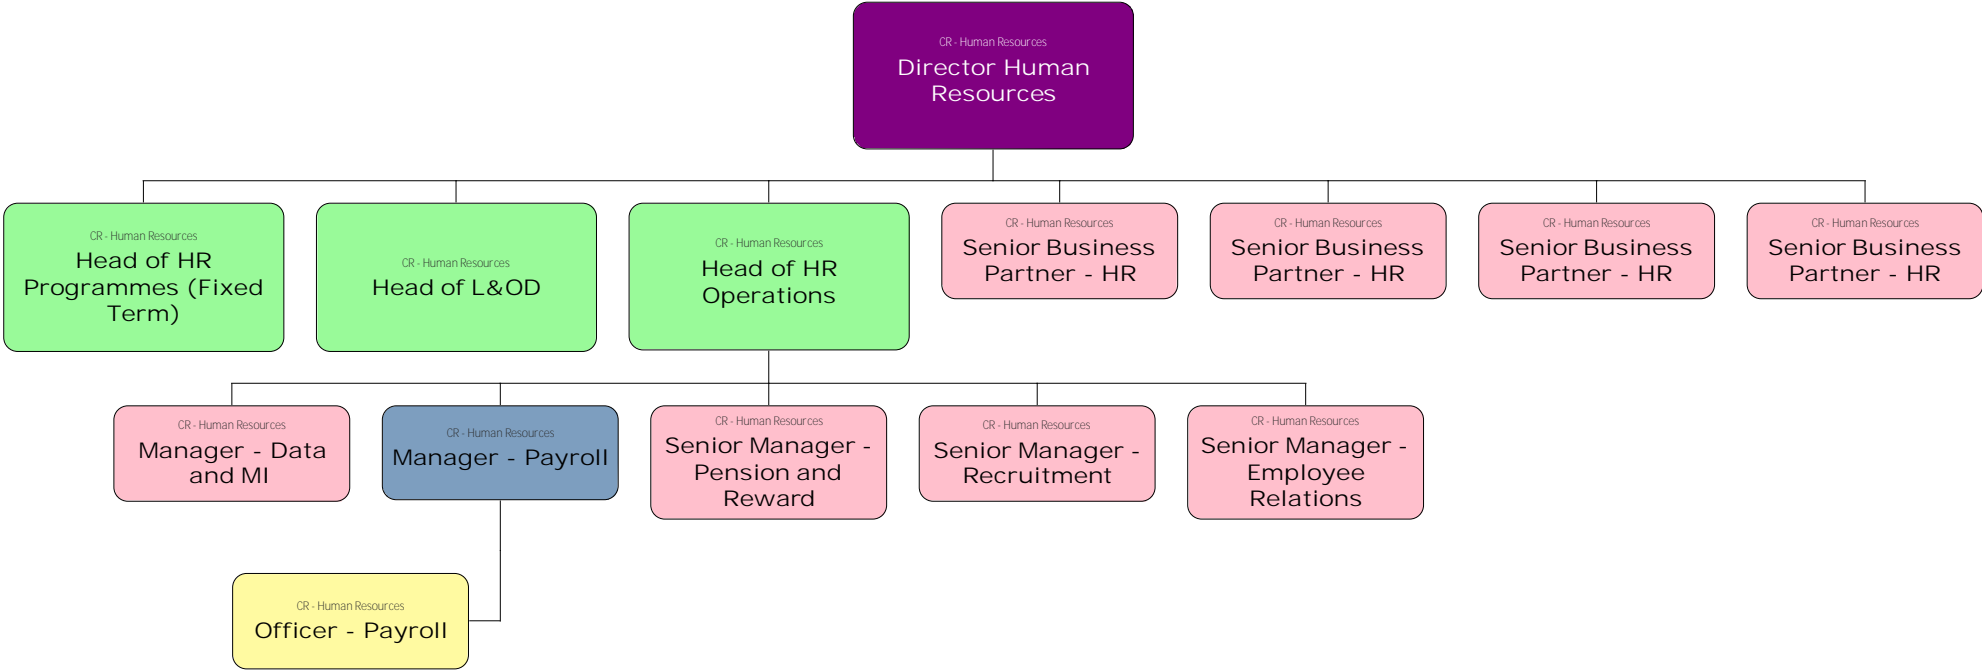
CR - Human Resources
Director Human Resources

CR - Human Resources
Head of HR Programmes (Fixed Term)

CR - Human Resources
Head of L&OD

CR - Human Resources
Head of HR Operations

CR - Human Resources
Senior Business Partner - HR

CR - Human Resources
Senior Business Partner - HR

CR - Human Resources
Senior Business Partner - HR

CR - Human Resources
Senior Business Partner - HR

CR - Human Resources
Manager - Data and MI

CR - Human Resources
Manager - Payroll

CR - Human Resources
Senior Manager - Pension and Reward

CR - Human Resources
Senior Manager - Recruitment

CR - Human Resources
Senior Manager - Employee Relations

CR - Human Resources
Officer - Payroll